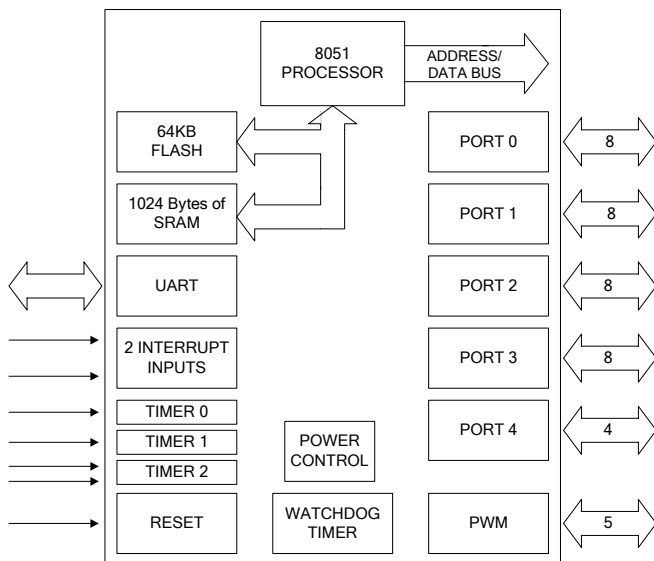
8051 PROCESSOR

ADDRESS/ DATA BUS

64KB FLASH

1024 Bytes of SRAM

UART

2 INTERRUPT INPUTS

TIMER 0

TIMER 1

TIMER 2

RESET

POWER CONTROL

WATCHDOG TIMER

PORT 0

8

PORT 1

8

PORT 2

8

PORT 3

8

PORT 4

4

PWM

5